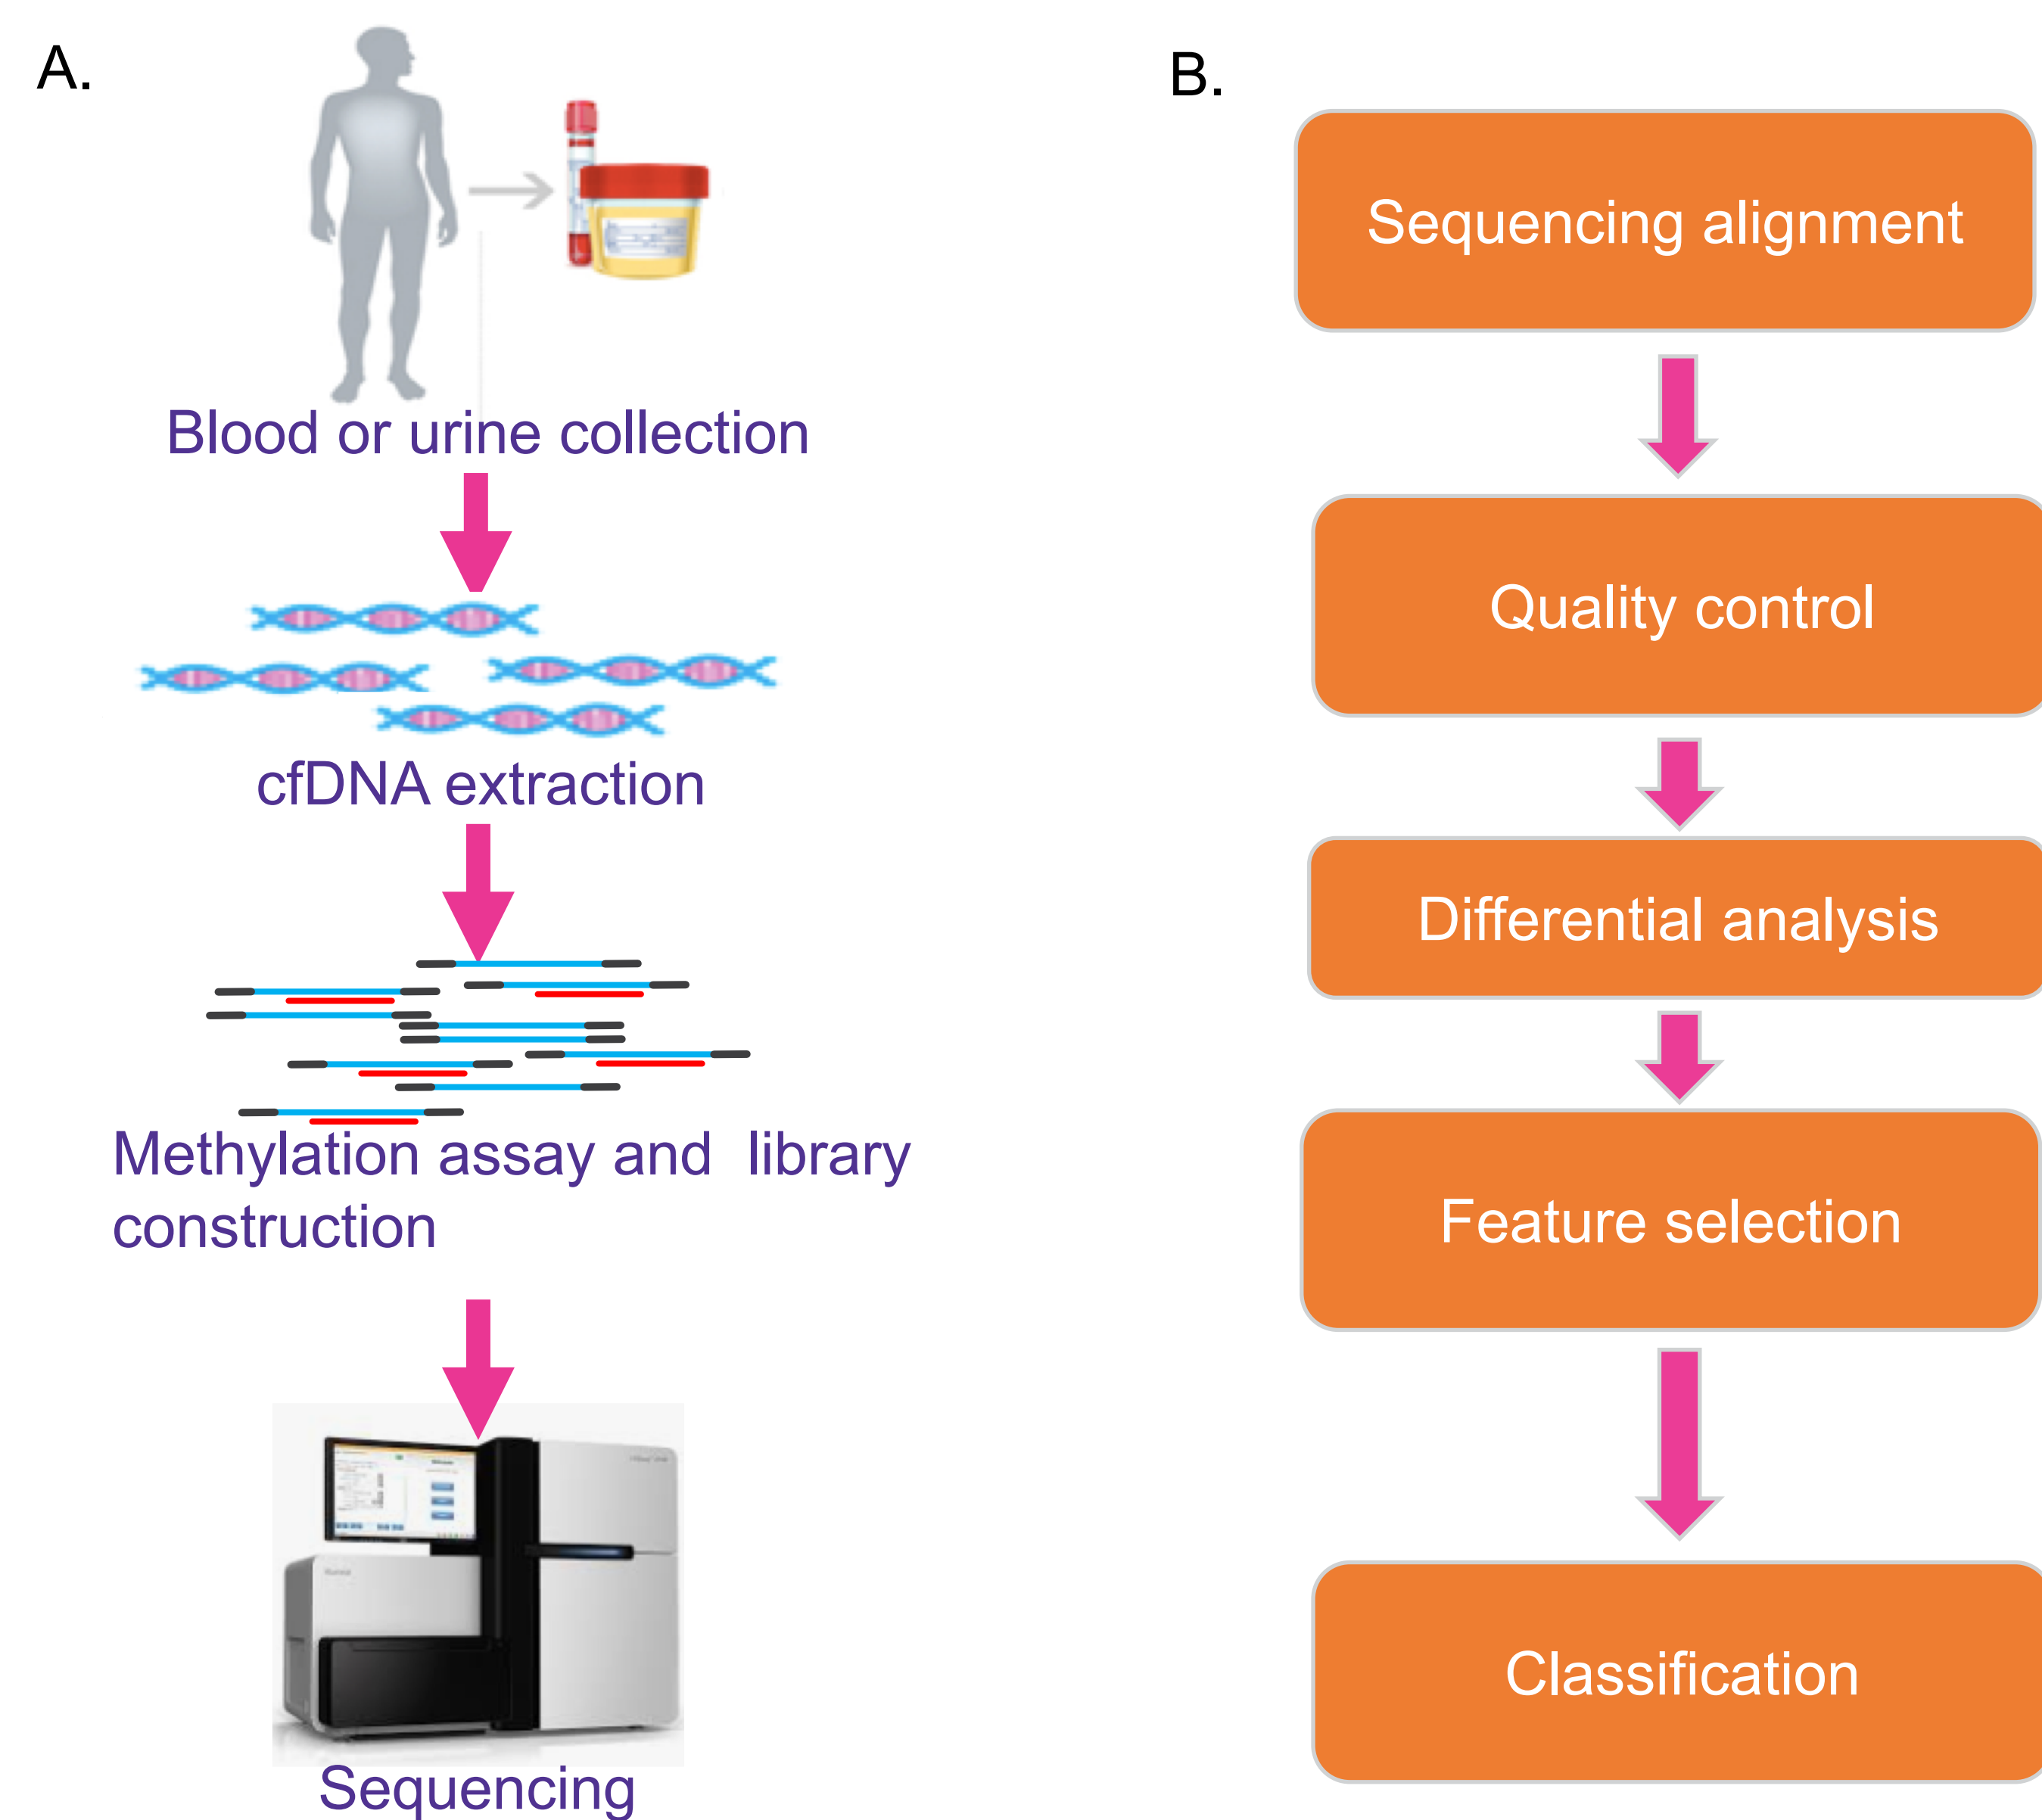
A.

Blood or urine collection

cfDNA extraction

Methylation assay and library construction

Sequencing

B.

Sequencing alignment

Quality control

Differential analysis

Feature selection

Classification